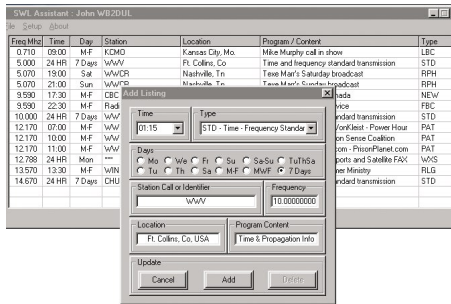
SWL Assistant : John WB2DUL

ile Setup About

| Freq Mhz | Time | Day | Station | Location | Program / Content | Type |
|---|---|---|---|---|---|---|
| 0.710 | 09:00 | M-F | KCMO | Kansas City, Mo. | Mike Murphy call in show | LBC |
| 5.000 | 24 HR | 7 Days | WWV | Ft. Collins, Co | Time and frequency standard transmission | STD |
| 5.070 | 19:00 | Sat | WWCR | Nashville, Tn | Texe Marr's Saturday broadcast | RPH |
| 5.070 | 21:00 | Sun | WWCR | Nashville, Tn | Texe Marr's Sunday broadcast | RPH |
| 9.590 | 17:30 | M-F | CBC | | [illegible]nada | NEW |
| 9.590 | 22:30 | M-F | Radi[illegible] | | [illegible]vice | FBC |
| 10.000 | 24 HR | 7 Days | WW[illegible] | | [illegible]ndard transmission | STD |
| 12.170 | 07:00 | M-F | WW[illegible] | | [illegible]/onKleist - Power Hour | PAT |
| 12.170 | 10:00 | M-F | WW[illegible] | | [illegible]tion Sense Coalition | PAT |
| 12.170 | 11:00 | M-F | WW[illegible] | | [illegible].com - PrisonPlanet.com | PAT |
| 12.788 | 24 HR | Mon | *** | | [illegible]ports and Satellite FAX | WXS |
| 13.570 | 13:30 | M-F | WIN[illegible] | | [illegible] Ministry | RLG |
| 14.670 | 24 HR | 7 Days | CHU | | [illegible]ndard transmission | STD |

Add Listing

Time
01:15

Type
STD - Time - Frequency Standar

Days
Mo We Fr Su Sa-Su TuThSa
Tu Th Sa M-F MWF 7 Days

Station Call or Identifier
WWV

Frequency
10.00000000

Location
Ft. Collins, Co, USA

Program Content
Time & Propagation Info

Update
Cancel Add Delete